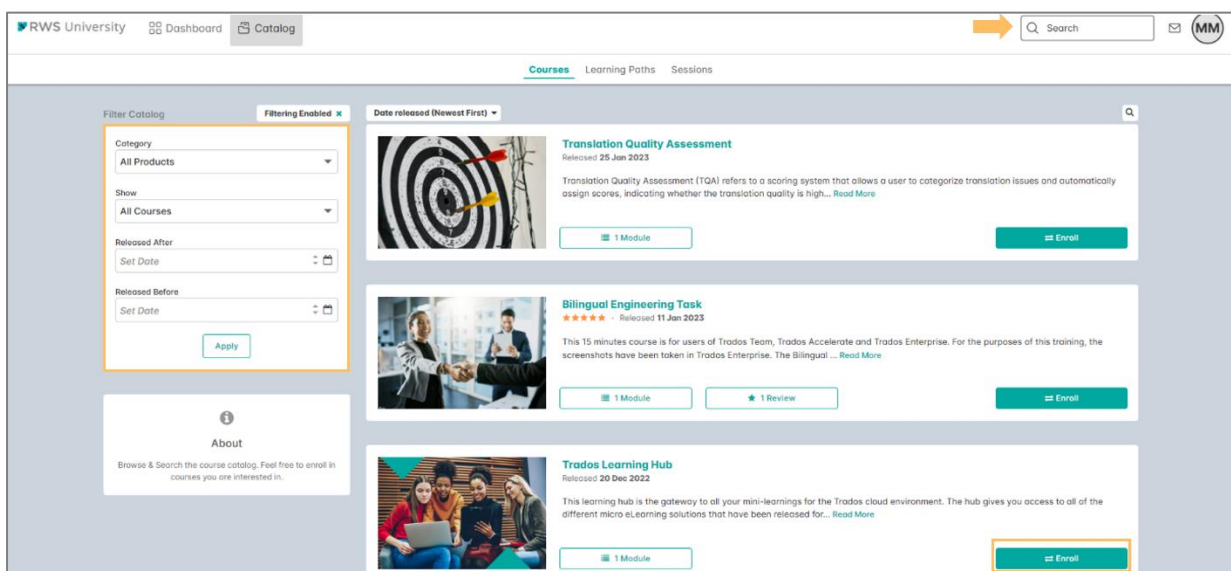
RWS University Dashboard Catalog

Search

MM

Courses Learning Paths Sessions

Filter Catalog

Filtering Enabled ×

Category
All Products

Show
All Courses

Released After
Set Date

Released Before
Set Date

Apply

About

Browse & Search the course catalog. Feel free to enroll in courses you are interested in.

Date released (Newest First)

Translation Quality Assessment
Released 25 Jan 2023
Translation Quality Assessment (TQA) refers to a scoring system that allows a user to categorize translation issues and automatically assign scores, indicating whether the translation quality is high... Read More

1 Module

Enroll

Bilingual Engineering Task
★★★★★ · Released 11 Jan 2023
This 15 minutes course is for users of Trados Team, Trados Accelerate and Trados Enterprise. For the purposes of this training, the screenshots have been token in Trados Enterprise. The Bilingual ... Read More

1 Module

1 Review

Enroll

Trados Learning Hub
Released 20 Dec 2022
This learning hub is the gateway to all your mini-learnings for the Trados cloud environment. The hub gives you access to all of the different micro eLearning solutions that have been released for... Read More

1 Module

Enroll